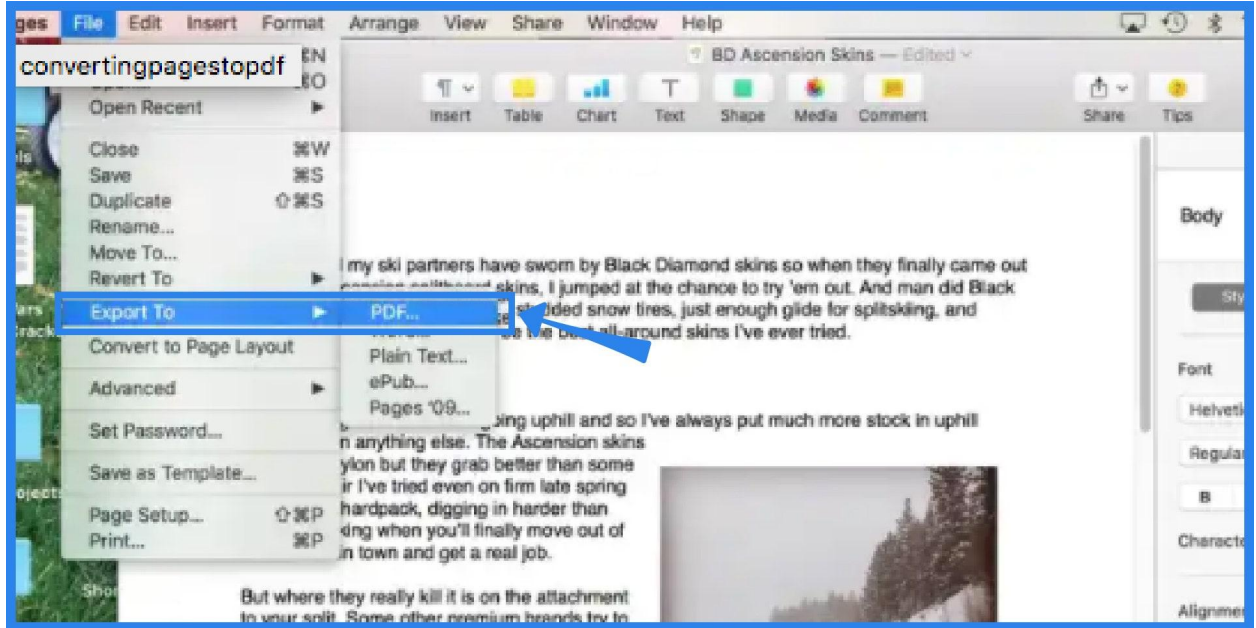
ges File Edit Insert Format Arrange View Share Window Help

convertingpagestopdf ⌘N ⌘O

Open Recent ►

Close ⌘W
Save ⌘S
Duplicate ⇧⌘S
Rename...
Move To...
Revert To ►

Export To ►
Convert to Page Layout

Advanced ►

Set Password...

Save as Template...

Page Setup... ⇧⌘P
Print... ⌘P

PDF...
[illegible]
Plain Text...
ePub...
Pages '09...

BD Ascension Skins — Edited

Insert Table Chart Text Shape Media Comment Share Tips

Body

Sty

Font

Helveti

Regular

B

Characte

Alignme

I my ski partners have sworn by Black Diamond skins so when they finally came out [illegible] splitboard skins, I jumped at the chance to try 'em out. And man did Black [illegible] studded snow tires, just enough glide for splitskiing, and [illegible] the best all-around skins I've ever tried.

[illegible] going uphill and so I've always put much more stock in uphill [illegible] n anything else. The Ascension skins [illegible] ylon but they grab better than some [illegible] ir I've tried even on firm late spring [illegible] hardpack, digging in harder than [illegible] ing when you'll finally move out of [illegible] in town and get a real job.

But where they really kill it is on the attachment to your split. Some other premium brands try to

ars
rack
ojects
Sho